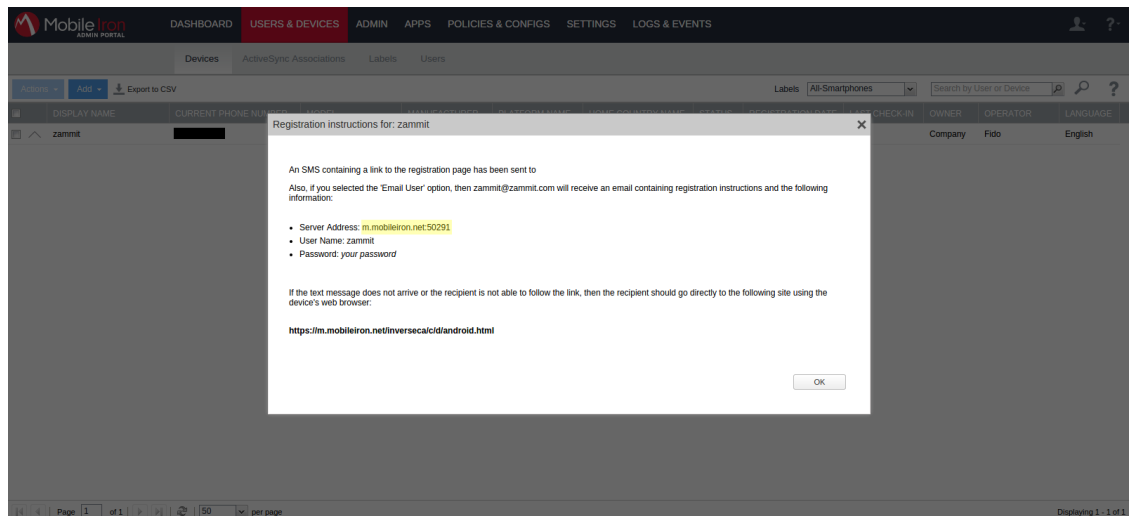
MobileIron ADMIN PORTAL

DASHBOARD USERS & DEVICES ADMIN APPS POLICIES & CONFIGS SETTINGS LOGS & EVENTS

Devices ActiveSync Associations Labels Users

Actions Add Export to CSV

Labels All-Smartphones

Search by User or Device

| | DISPLAY NAME | CURRENT PHONE NUMBER | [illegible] | OWNER | OPERATOR | LANGUAGE |
|---|---|---|---|---|---|---|
| | zammit | | | Company | Fido | English |

Registration instructions for: zammit

An SMS containing a link to the registration page has been sent to

Also, if you selected the 'Email User' option, then zammit@zammit.com will receive an email containing registration instructions and the following information:

- Server Address: m.mobileiron.net:50291
- User Name: zammit
- Password: your password

If the text message does not arrive or the recipient is not able to follow the link, then the recipient should go directly to the following site using the device's web browser:

https://m.mobileiron.net/inverseca/c/d/android.html

OK

Page 1 of 1 50 per page

Displaying 1 - 1 of 1